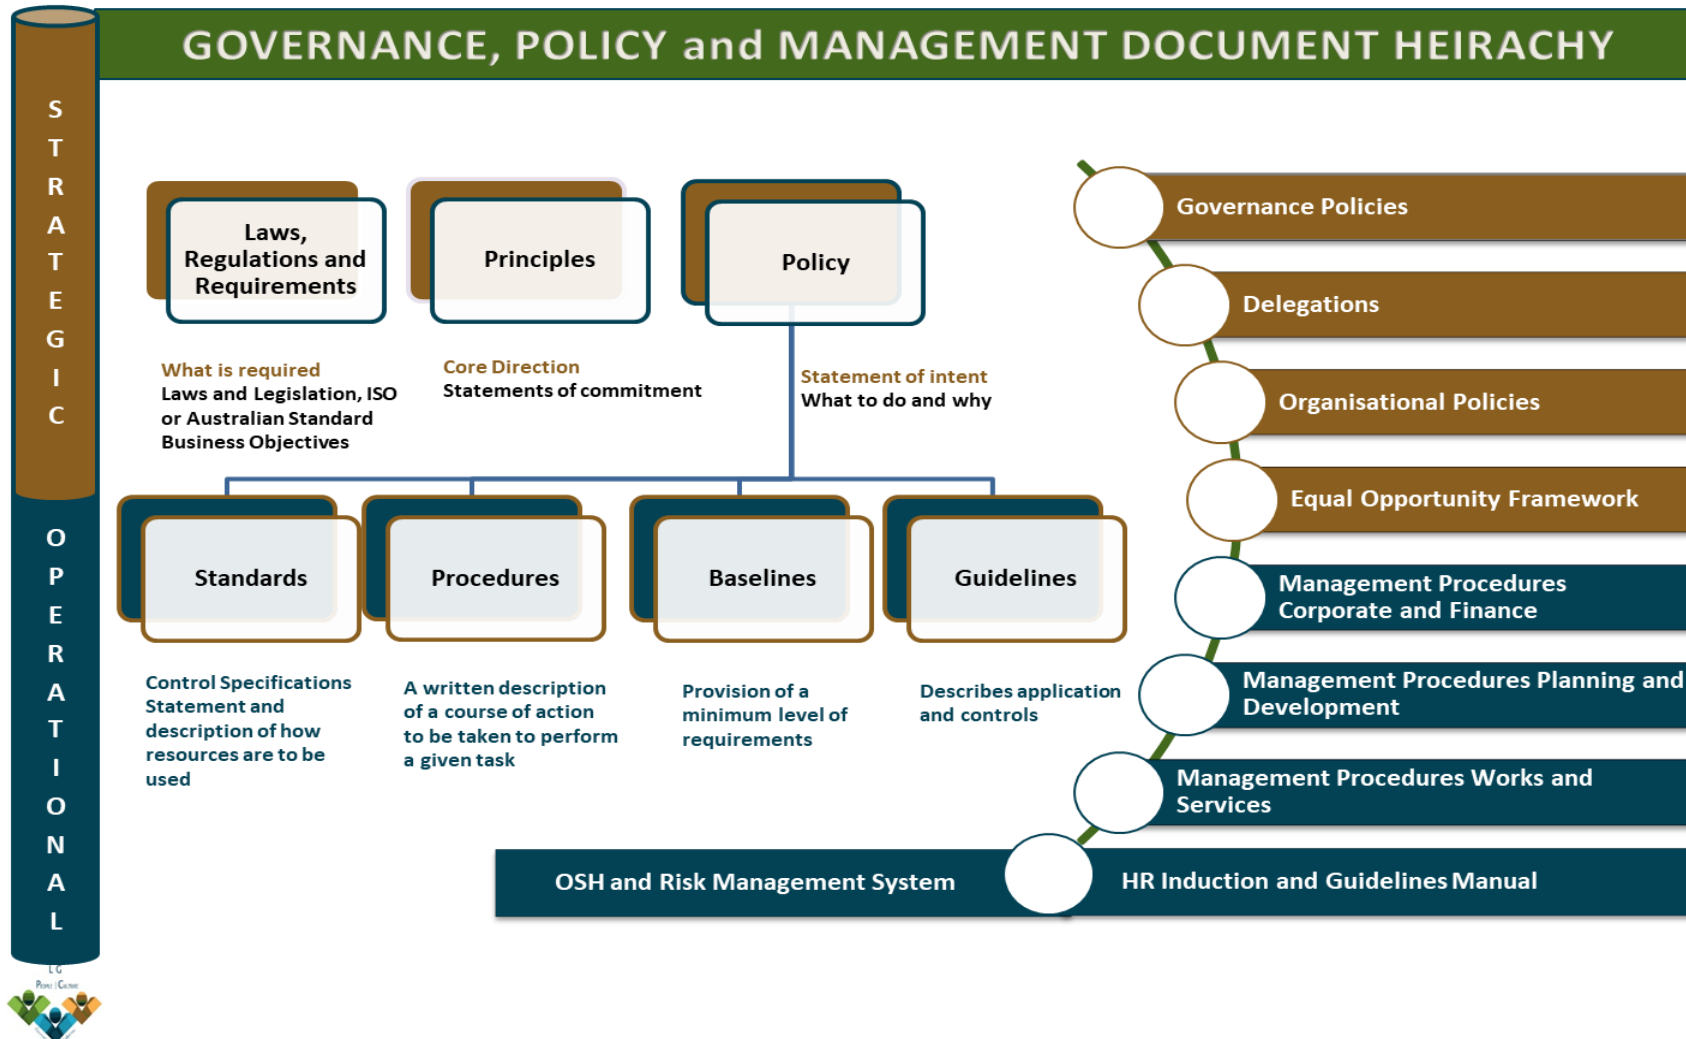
GOVERNANCE, POLICY and MANAGEMENT DOCUMENT HEIRACHY

S T R A T E G I C

O P E R A T I O N A L

Laws, Regulations and Requirements

Principles

Policy

What is required
Laws and Legislation, ISO or Australian Standard Business Objectives

Core Direction
Statements of commitment

Statement of intent
What to do and why

Standards

Procedures

Baselines

Guidelines

Control Specifications Statement and description of how resources are to be used

A written description of a course of action to be taken to perform a given task

Provision of a minimum level of requirements

Describes application and controls

Governance Policies

Delegations

Organisational Policies

Equal Opportunity Framework

Management Procedures Corporate and Finance

Management Procedures Planning and Development

Management Procedures Works and Services

OSH and Risk Management System

HR Induction and Guidelines Manual

LG
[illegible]